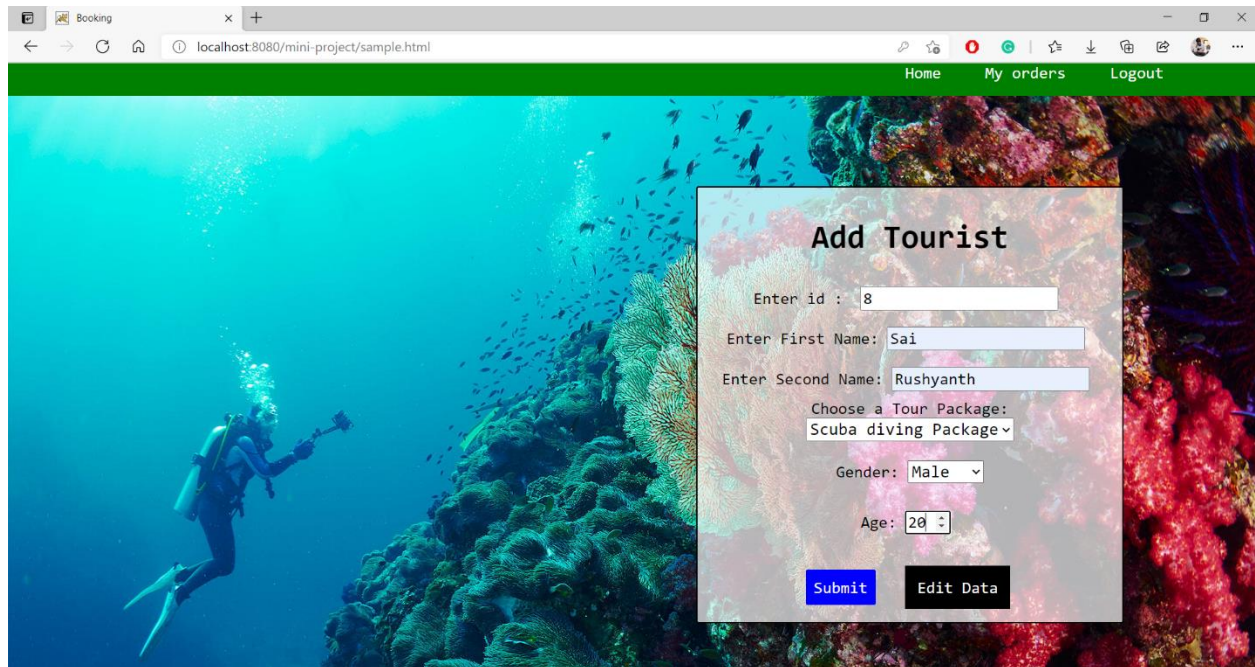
Booking
localhost:8080/mini-project/sample.html

Home My orders Logout

Add Tourist

Enter id : 8

Enter First Name: Sai

Enter Second Name: Rushyanth

Choose a Tour Package:
Scuba diving Package

Gender: Male

Age: 20

Submit Edit Data